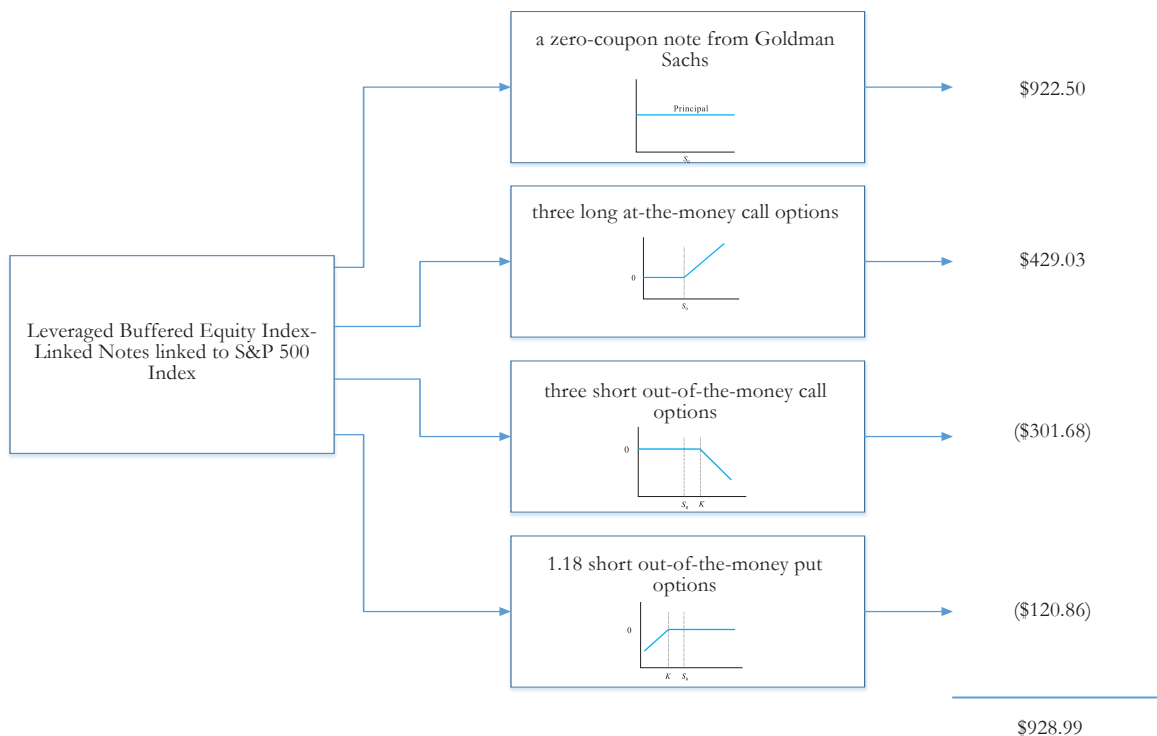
Leveraged Buffered Equity Index-Linked Notes linked to S&P 500 Index

a zero-coupon note from Goldman Sachs

Principal

$S_T$

$922.50

three long at-the-money call options

0

$S_0$

$429.03

three short out-of-the-money call options

0

$S_0$ $K$

($301.68)

1.18 short out-of-the-money put options

0

$K$ $S_0$

($120.86)

$928.99